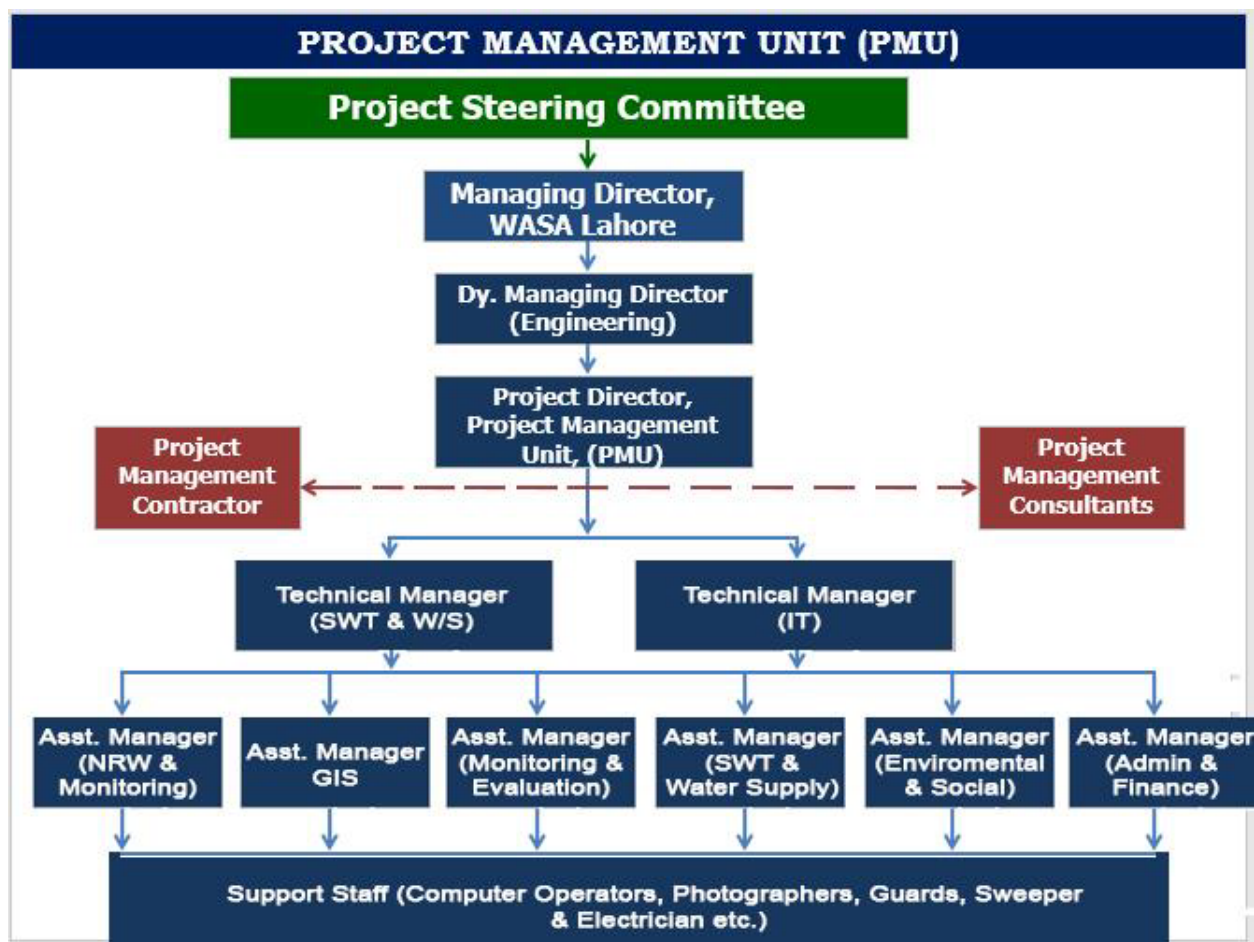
PROJECT MANAGEMENT UNIT (PMU)

Project Steering Committee

Managing Director, WASA Lahore

Dy. Managing Director (Engineering)

Project Director, Project Management Unit, (PMU)

Project Management Contractor

Project Management Consultants

Technical Manager (SWT & W/S)

Technical Manager (IT)

Asst. Manager (NRW & Monitoring)

Asst. Manager GIS

Asst. Manager (Monitoring & Evaluation)

Asst. Manager (SWT & Water Supply)

Asst. Manager (Enviromental & Social)

Asst. Manager (Admin & Finance)

Support Staff (Computer Operators, Photographers, Guards, Sweeper & Electrician etc.)